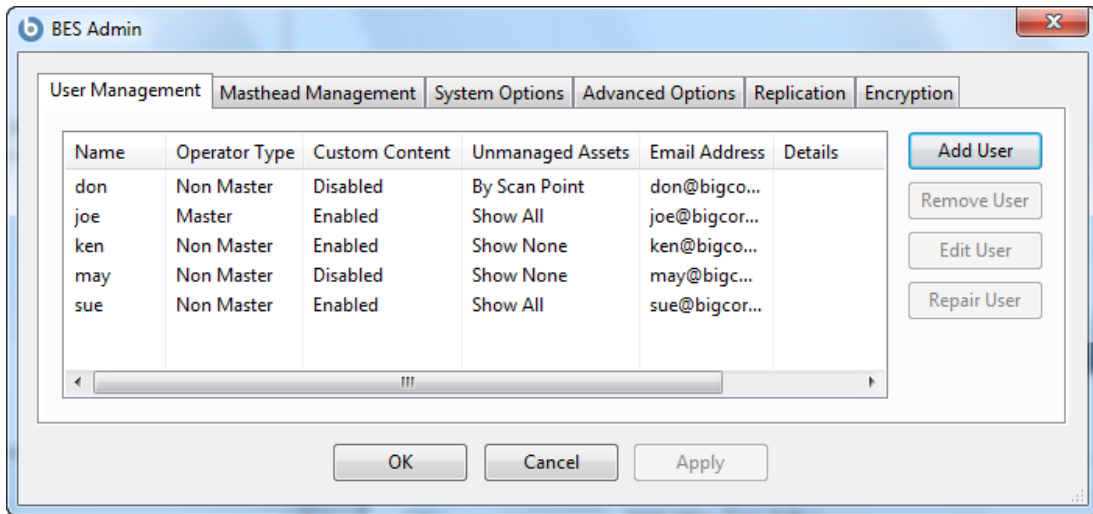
BES Admin

User Management | Masthead Management | System Options | Advanced Options | Replication | Encryption

| Name | Operator Type | Custom Content | Unmanaged Assets | Email Address | Details |
|---|---|---|---|---|---|
| don | Non Master | Disabled | By Scan Point | don@bigco... | |
| joe | Master | Enabled | Show All | joe@bigcor... | |
| ken | Non Master | Enabled | Show None | ken@bigco... | |
| may | Non Master | Disabled | Show None | may@bigc... | |
| sue | Non Master | Enabled | Show All | sue@bigcor... | |

Add User
Remove User
Edit User
Repair User

OK Cancel Apply